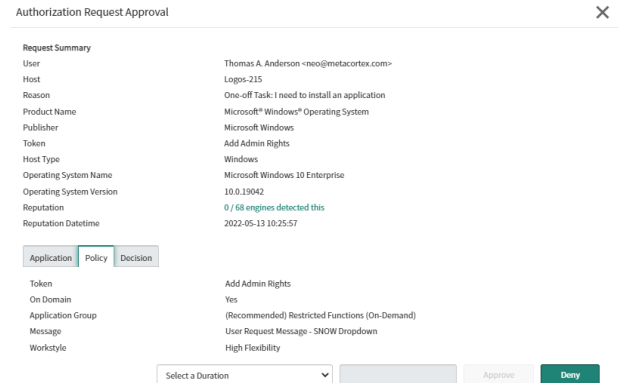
Authorization Request Approval

Request Summary

| | |
|---|---|
| User | Thomas A. Anderson <neo@metacortex.com> |
| Host | Logos-215 |
| Reason | One-off Task: I need to install an application |
| Product Name | Microsoft® Windows® Operating System |
| Publisher | Microsoft Windows |
| Token | Add Admin Rights |
| Host Type | Windows |
| Operating System Name | Microsoft Windows 10 Enterprise |
| Operating System Version | 10.0.19042 |
| Reputation | 0 / 68 engines detected this |
| Reputation Datetime | 2022-05-13 10:25:57 |

Application | Policy | Decision

| | |
|---|---|
| Token | Add Admin Rights |
| On Domain | Yes |
| Application Group | (Recommended) Restricted Functions (On-Demand) |
| Message | User Request Message - SNOW Dropdown |
| Workstyle | High Flexibility |

Select a Duration

Approve

Deny